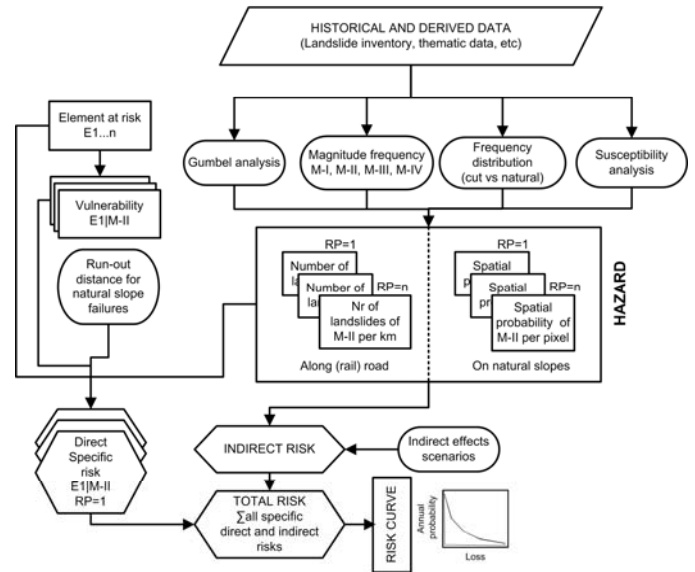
HISTORICAL AND DERIVED DATA
(Landslide inventory, thematic data, etc)

Element at risk
E1...n

Gumbel analysis

Magnitude frequency
M-I, M-II, M-III, M-IV

Frequency distribution
(cut vs natural)

Susceptibility analysis

Vulnerability
E1|M-II

Run-out distance for natural slope failures

HAZARD

RP=1
Number of la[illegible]
Number of lan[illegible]
RP=n
Nr of landslides of M-II per km

Along (rail) road

RP=1
Spatial p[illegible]
Spatial pr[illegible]
RP=n
Spatial probability of M-II per pixel

On natural slopes

Direct Specific risk
E1|M-II
RP=1

INDIRECT RISK

Indirect effects scenarios

TOTAL RISK
$\sum$all specific direct and indirect risks

RISK CURVE

Annual probability

Loss